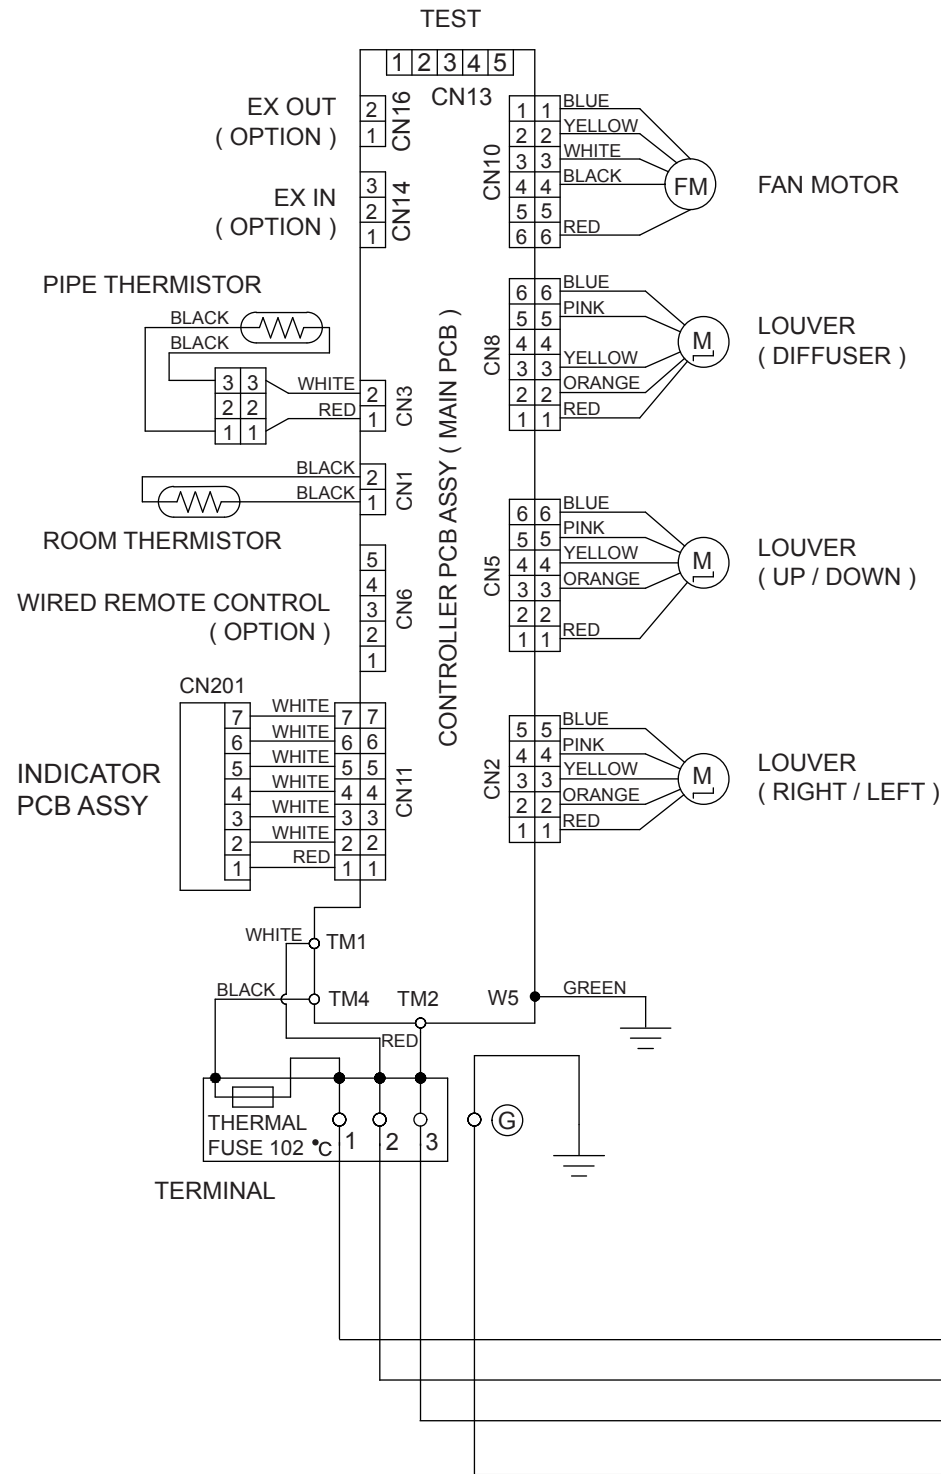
TEST

1 2 3 4 5

CN13

EX OUT
( OPTION )

2
1
CN16

EX IN
( OPTION )

3
2
1
CN14

PIPE THERMISTOR

BLACK
BLACK

3 3
2 2
1 1

WHITE
RED

2
1
CN3

BLACK
BLACK

2
1
CN1

ROOM THERMISTOR

5
4
3
2
1
CN6

WIRED REMOTE CONTROL
( OPTION )

CN201

INDICATOR
PCB ASSY

7
6
5
4
3
2
1

WHITE
WHITE
WHITE
WHITE
WHITE
WHITE
RED

7 7
6 6
5 5
4 4
3 3
2 2
1 1
CN11

CONTROLLER PCB ASSY ( MAIN PCB )

CN10

1 1 BLUE
2 2 YELLOW
3 3 WHITE
4 4 BLACK
5 5
6 6 RED

FM

FAN MOTOR

CN8

6 6 BLUE
5 5 PINK
4 4
3 3 YELLOW
2 2 ORANGE
1 1 RED

M

LOUVER
( DIFFUSER )

CN5

6 6 BLUE
5 5 PINK
4 4 YELLOW
3 3 ORANGE
2 2
1 1 RED

M

LOUVER
( UP / DOWN )

CN2

5 5 BLUE
4 4 PINK
3 3 YELLOW
2 2 ORANGE
1 1 RED

M

LOUVER
( RIGHT / LEFT )

WHITE
TM1

BLACK
TM4
TM2
W5
GREEN

RED

THERMAL
FUSE 102 °C
1
2
3
G

TERMINAL